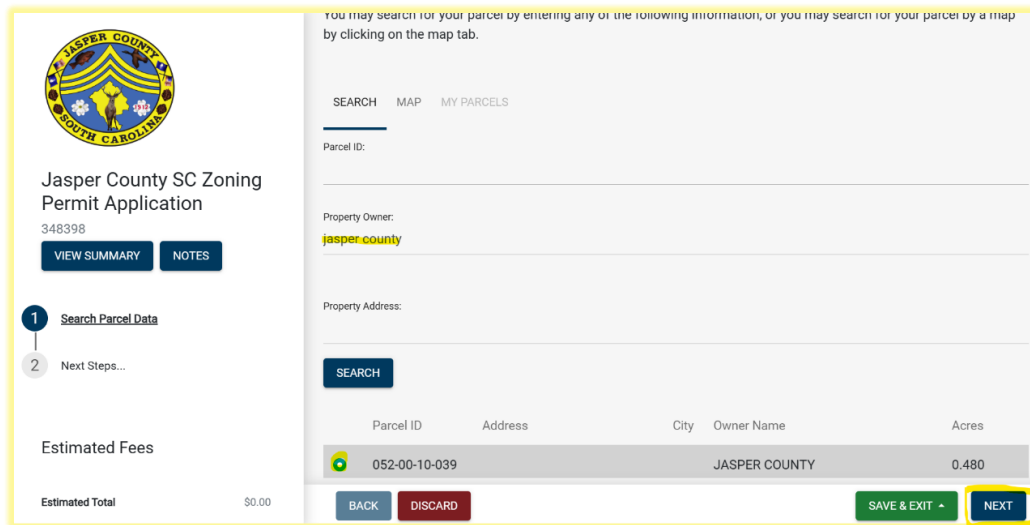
JASPER COUNTY
SOUTH CAROLINA

Jasper County SC Zoning Permit Application
348398

VIEW SUMMARY NOTES

1 Search Parcel Data
2 Next Steps...

Estimated Fees

Estimated Total $0.00

You may search for your parcel by entering any of the following information, or you may search for your parcel by a map by clicking on the map tab.

SEARCH MAP MY PARCELS

Parcel ID:

Property Owner:
jasper county

Property Address:

SEARCH

| | Parcel ID | Address | City | Owner Name | Acres |
|---|---|---|---|---|---|
| | 052-00-10-039 | | | JASPER COUNTY | 0.480 |

BACK DISCARD SAVE & EXIT NEXT